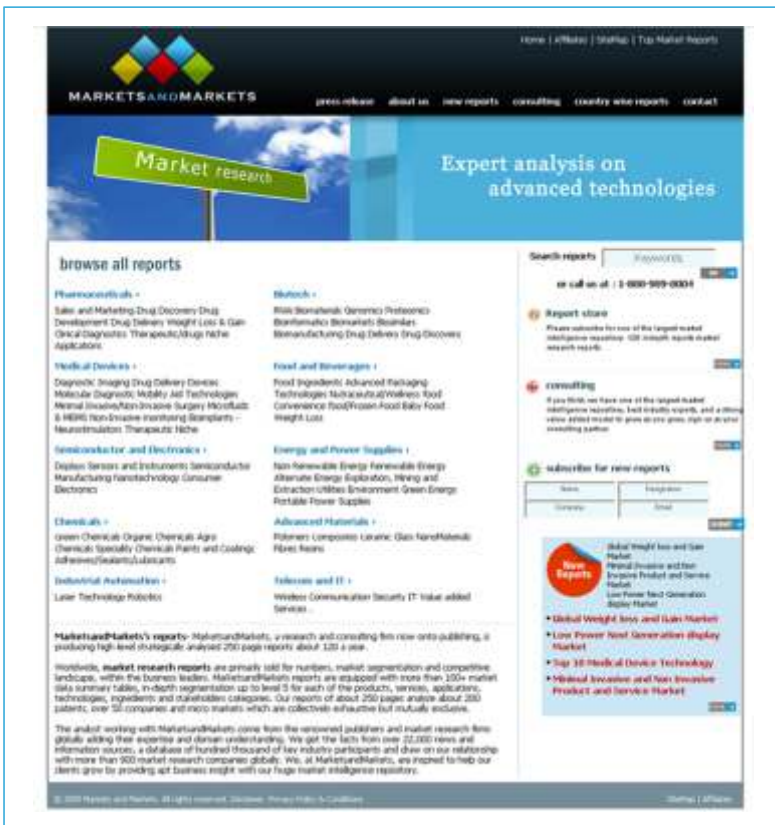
Home | Affiliates | SiteMap | Top Market Reports

MARKETSANDMARKETS

press release about us new reports consulting country wise reports contact

Market research

Expert analysis on advanced technologies

browse all reports

Pharmaceuticals ›
Sales and Marketing Drug Discovery Drug Development Drug Delivery Weight Loss & Gain Clinical Diagnostics Therapeutic/drugs niche Applications

Biotech ›
RNAi Biomaterials Genomics Proteomics Bioinformatics Biomarkets Biosimilars Biomanufacturing Drug Delivery Drug Discovery

Medical Devices ›
Diagnostic Imaging Drug Delivery Devices Molecular Diagnostic Mobility Aid Technologies Minimal Invasive/Non-Invasive Surgery Microfluids & MEMS Non-Invasive monitoring Biomplants – Neurostimulation Therapeutic Niche

Food and Beverages ›
Food Ingredients Advanced Packaging Technologies Nutraceutical/Wellness Food Convenience food/Frozen Food Baby Food Weight Loss

Semiconductor and Electronics ›
Displays Sensors and Instruments Semiconductor Manufacturing Nanotechnology Consumer Electronics

Energy and Power Supplies ›
Non-Renewable Energy Renewable Energy Alternate Energy Exploration, Mining and Extraction Utilities Environment Green Energy Portable Power Supplies

Chemicals ›
Green Chemicals Organic Chemicals Agro Chemicals Specialty Chemicals Paints and Coatings Adhesives/Sealants/Lubricants

Advanced Materials ›
Polymers Composites Ceramic Glass NanoMaterials Fibres Resins

Industrial Automation ›
Laser Technology Robotics

Telecom and IT ›
Wireless Communication Security IT Value added Services

MarketsandMarkets's reports- MarketsandMarkets, a research and consulting firm now onto publishing, is producing high-level strategically analysed 250 page reports about 120 a year.

Worldwide, market research reports are primarily sold for numbers, market segmentation and competitive landscape, within the business leaders. MarketsandMarkets reports are equipped with more than 100+ market data summary tables, in-depth segmentation up to level 5 for each of the products, services, applications, technologies, ingredients and stakeholders categories. Our reports of about 250 pages analyze about 200 patents, over 50 companies and micro markets which are collectively exhaustive but mutually exclusive.

The analyst working with MarketsandMarkets come from the renowned publishers and market research firms globally adding their expertise and domain understanding. We get the facts from over 22,000 news and information sources, a database of hundred thousand of key industry participants and draw on our relationship with more than 900 market research companies globally. We, at MarketsandMarkets, are inspired to help our clients grow by providing apt business insight with our huge market intelligence repository.

Search reports Keywords
GO
or call us at : 1-888-989-8004

Report store
Please subscribe for one of the largest market intelligence repository. 120 indepth reports market research reports.
more

consulting
If you think we have one of the largest market intelligence repository, best industry experts, and a strong value added model to grow at any pace, sign on as our consulting partner.
more

subscribe for new reports
Name Designation
Company Email
submit

New Reports
Global Weight loss and Gain Market
Minimal Invasive and Non Invasive Product and Service Market
Low Power Next Generation display Market
• Global Weight loss and Gain Market
• Low Power Next Generation display Market
• Top 10 Medical Device Technology
• Minimal Invasive and Non Invasive Product and Service Market
more

© 2009 Markets and Markets. All rights reserved. Disclaimer, Privacy Policy & Conditions
SiteMap | Affiliates